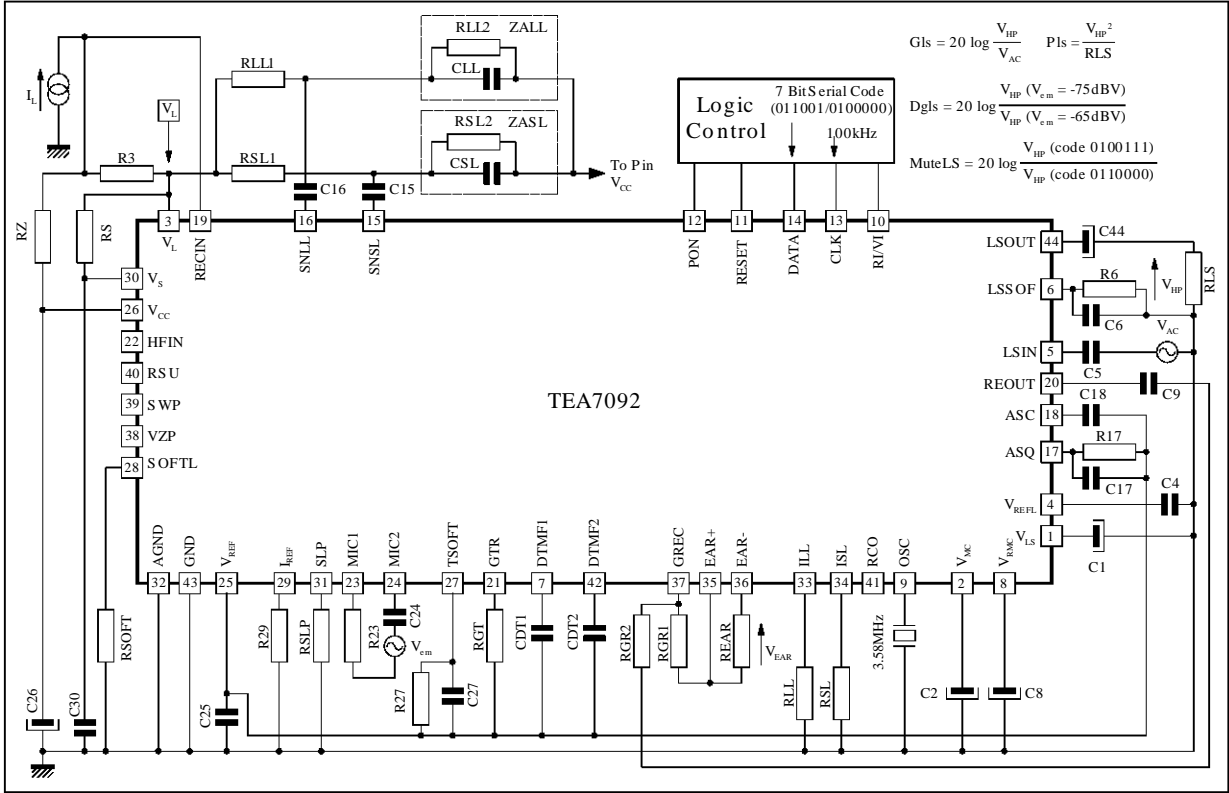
$I_L$

$V_L$

R3

RLL1

RLL2 ZALL

CLL

RSL2 ZASL

CSL

RSL1

To Pin $V_{CC}$

C16

C15

Logic Control

7 Bit Serial Code (011001/0100000)

100kHz

$Gls = 20 \log \frac{V_{HP}}{V_{AC}}$ $Pls = \frac{V_{HP}^2}{RLS}$

$Dgls = 20 \log \frac{V_{HP} (V_{em} = -75dBV)}{V_{HP} (V_{em} = -65dBV)}$

$MuteLS = 20 \log \frac{V_{HP} \text{(code 0100111)}}{V_{HP} \text{(code 0110000)}}$

RZ

RS

3 $V_L$

19 RECIN

16 SNLL

15 SNSL

12 PON

11 RESET

14 DATA

13 CLK

10 RI/VI

30 $V_S$

26 $V_{CC}$

22 HFIN

40 RSU

39 SWP

38 VZP

28 SOFTL

TEA7092

LSOUT 44

C44

RLS

LSSOF 6

R6

$V_{HP}$

C6

$V_{AC}$

LSIN 5

C5

REOUT 20

C9

ASC 18

C18

ASQ 17

R17

C17

$V_{REFL}$ 4

C4

$V_{LS}$ 1

C1

32 AGND

43 GND

25 $V_{REF}$

29 $I_{REF}$

31 SLP

23 MIC1

24 MIC2

27 TSOFT

21 GTR

7 DTMF1

42 DTMF2

37 GREC

35 EAR+

36 EAR-

33 ILL

34 ISL

41 RCO

9 OSC

2 $V_{MC}$

8 $V_{RMC}$

RSOFT

R29

RSLP

R23

C24

$V_{em}$

R27

C27

RGT

CDT1

CDT2

RGR2

RGR1

REAR

$V_{EAR}$

RLL

RSL

3.58MHz

C2

C8

C26

C30

C25